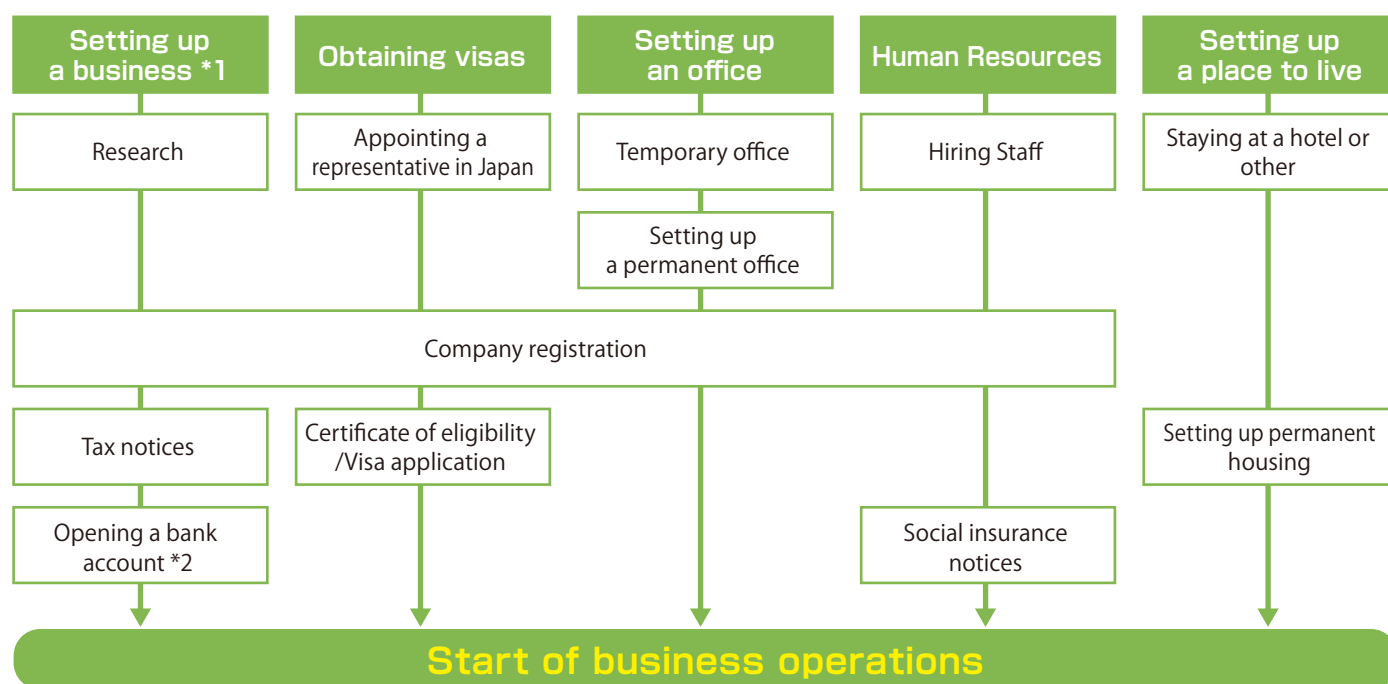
Setting up a business *1

Research

Obtaining visas

Appointing a representative in Japan

Setting up an office

Temporary office

Setting up a permanent office

Human Resources

Hiring Staff

Setting up a place to live

Staying at a hotel or other

Company registration

Tax notices

Opening a bank account *2

Certificate of eligibility /Visa application

Social insurance notices

Setting up permanent housing

Start of business operations